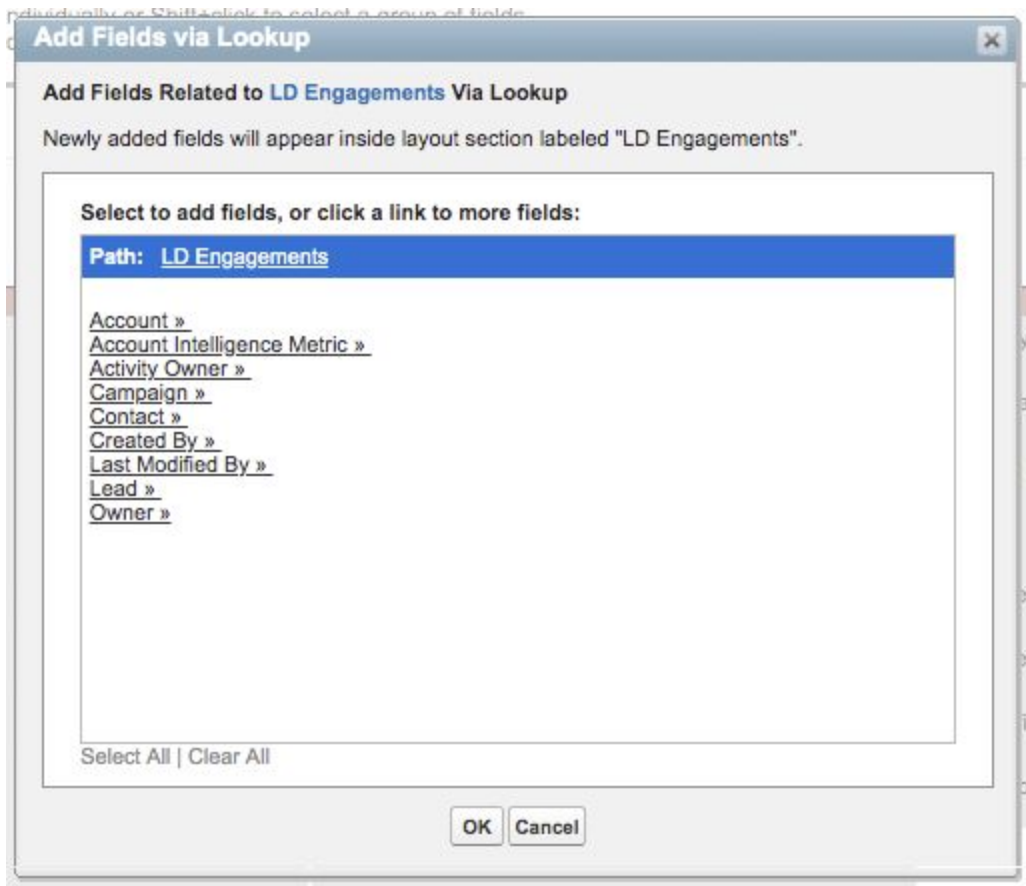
ndividually or Shift+click to select a group of fields

Add Fields via Lookup

×

Add Fields Related to LD Engagements Via Lookup

Newly added fields will appear inside layout section labeled "LD Engagements".

Select to add fields, or click a link to more fields:

Path: LD Engagements

Account »
Account Intelligence Metric »
Activity Owner »
Campaign »
Contact »
Created By »
Last Modified By »
Lead »
Owner »

Select All | Clear All

OK Cancel